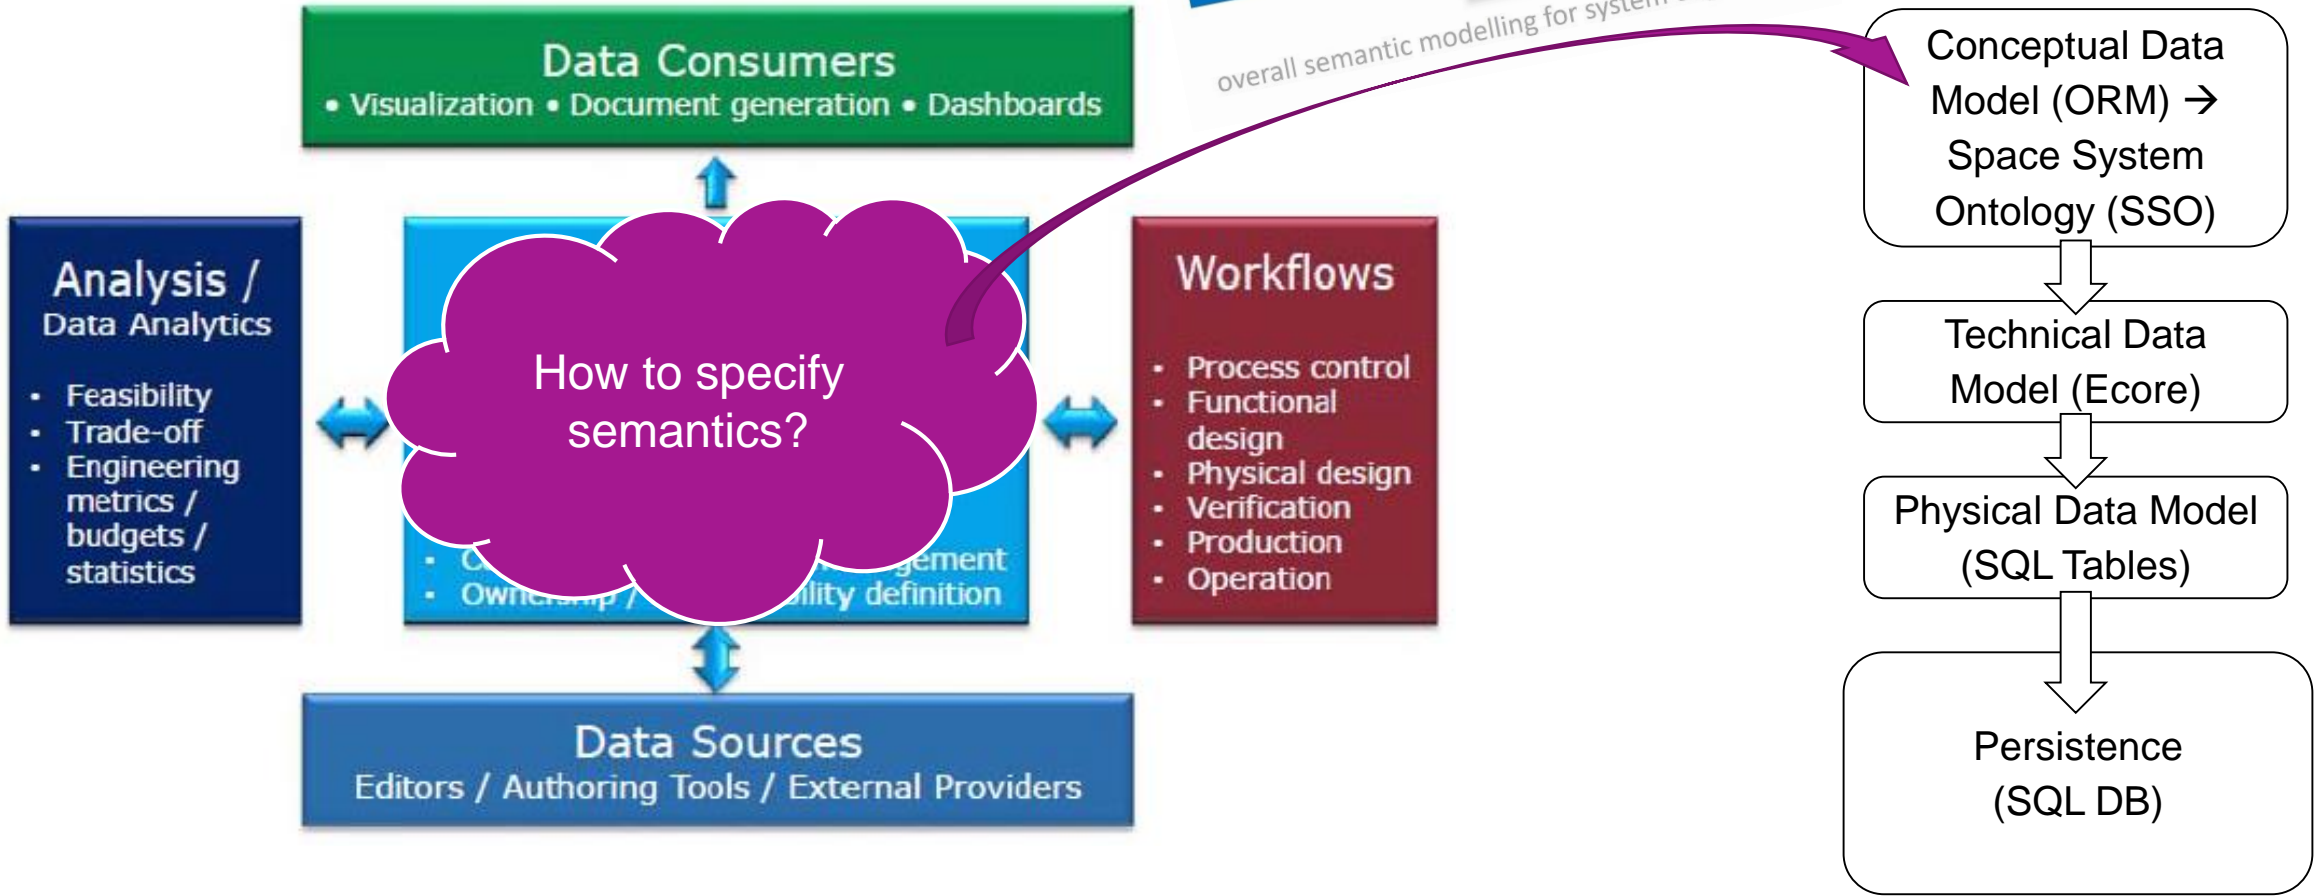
overall semantic modelling for system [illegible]

Data Consumers
• Visualization • Document generation • Dashboards

Analysis /
Data Analytics

- Feasibility
- Trade-off
- Engineering metrics / budgets / statistics

How to specify semantics?

- C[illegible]gement
- Own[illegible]ility definition

Workflows

- Process control
- Functional design
- Physical design
- Verification
- Production
- Operation

Data Sources
Editors / Authoring Tools / External Providers

Conceptual Data Model (ORM) → Space System Ontology (SSO)

Technical Data Model (Ecore)

Physical Data Model (SQL Tables)

Persistence (SQL DB)